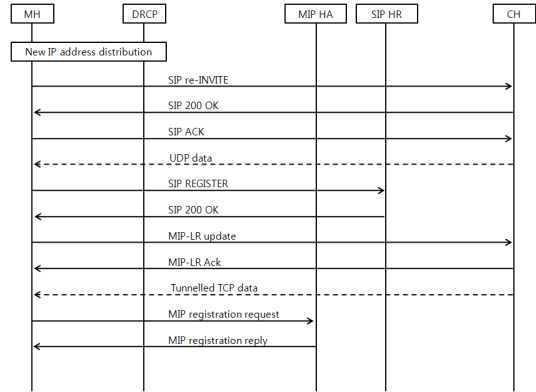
MH
DRCP
MIP HA
SIP HR
CH

New IP address distribution

SIP re-INVITE
SIP 200 OK
SIP ACK
UDP data
SIP REGISTER
SIP 200 OK
MIP-LR update
MIP-LR Ack
Tunnelled TCP data
MIP registration request
MIP registration reply